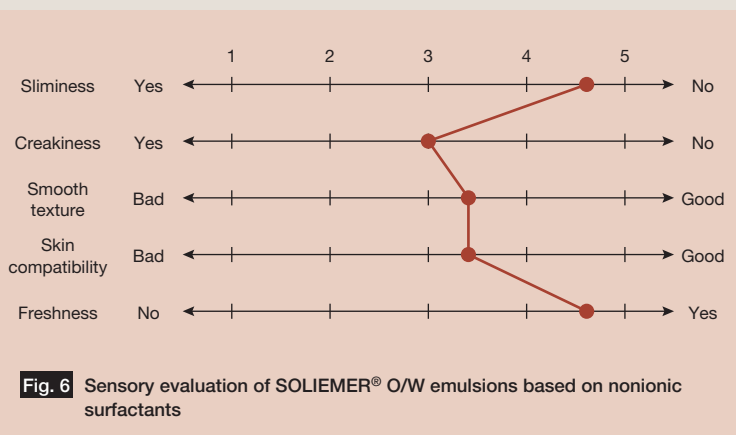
| | | 1 | 2 | 3 | 4 | 5 | |
|---|---|---|---|---|---|---|---|
| Sliminess | Yes | | | | | | No |
| Creakiness | Yes | | | | | | No |
| Smooth texture | Bad | | | | | | Good |
| Skin compatibility | Bad | | | | | | Good |
| Freshness | No | | | | | | Yes |

Fig. 6 Sensory evaluation of SOLIEMER® O/W emulsions based on nonionic surfactants